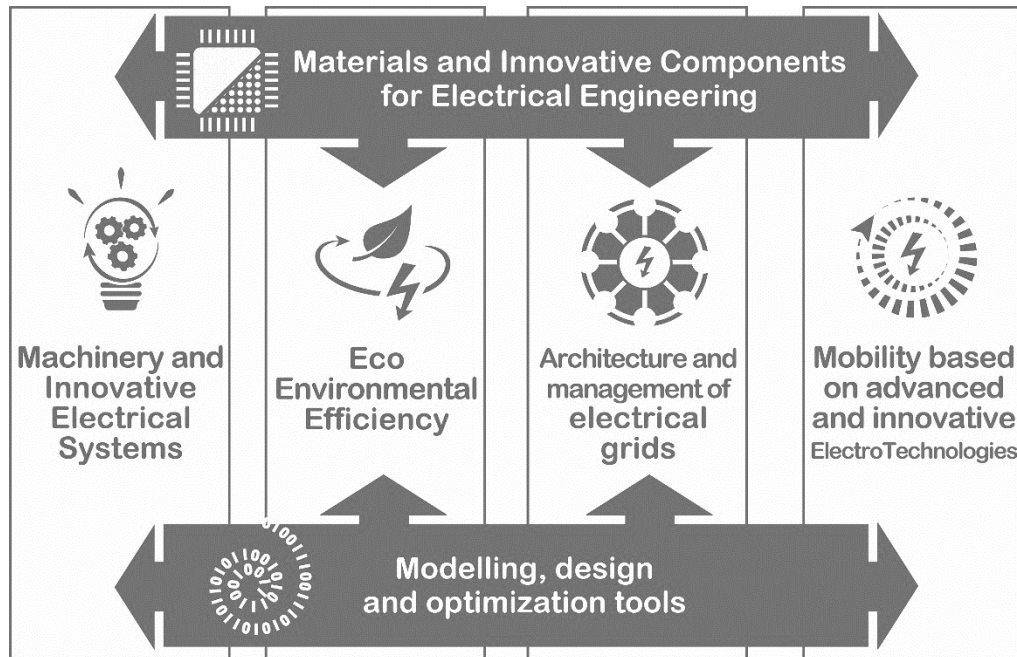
Materials and Innovative Components for Electrical Engineering

Machinery and Innovative Electrical Systems

Eco Environmental Efficiency

Architecture and management of electrical grids

Mobility based on advanced and innovative ElectroTechnologies

Modelling, design and optimization tools